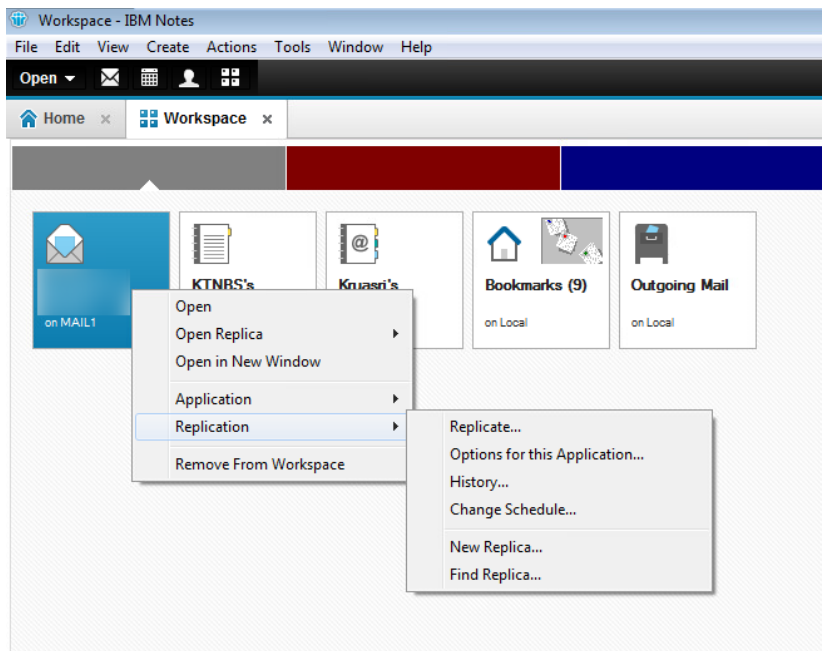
Workspace - IBM Notes
File Edit View Create Actions Tools Window Help
Open
Home ×
Workspace ×

on MAIL1
KTNBS's
Kruasri's
Bookmarks (9)
on Local
Outgoing Mail
on Local

Open
Open Replica
Open in New Window
Application
Replication
Remove From Workspace

Replicate...
Options for this Application...
History...
Change Schedule...
New Replica...
Find Replica...